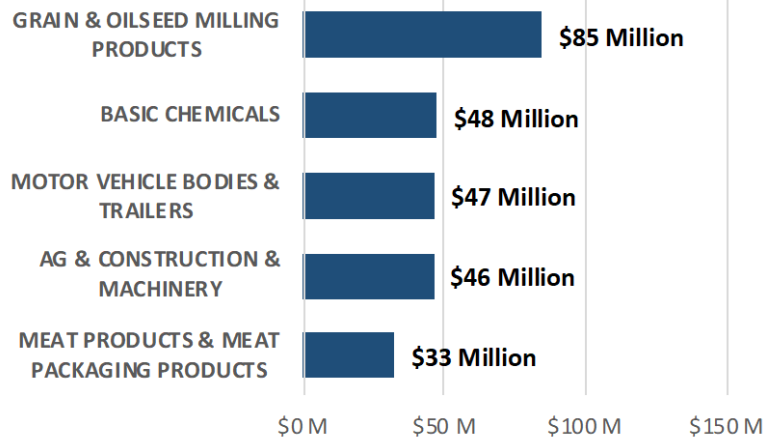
GRAIN & OILSEED MILLING PRODUCTS

$85 Million

BASIC CHEMICALS

$48 Million

MOTOR VEHICLE BODIES & TRAILERS

$47 Million

AG & CONSTRUCTION & MACHINERY

$46 Million

MEAT PRODUCTS & MEAT PACKAGING PRODUCTS

$33 Million

$0 M
$50 M
$100 M
$150 M